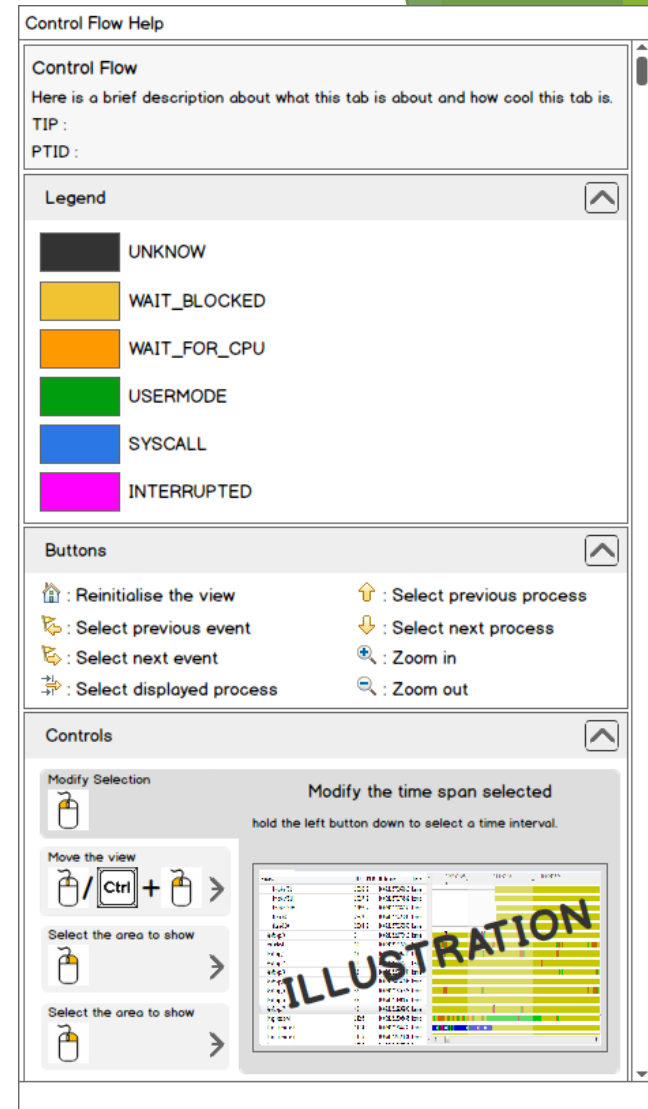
Control Flow Help

Control Flow

Here is a brief description about what this tab is about and how cool this tab is.

TIP :

PTID :

Legend

UNKNOW

WAIT_BLOCKED

WAIT_FOR_CPU

USERMODE

SYSCALL

INTERRUPTED

Buttons

: Reinitialise the view

: Select previous process

: Select previous event

: Select next process

: Select next event

: Zoom in

: Select displayed process

: Zoom out

Controls

Modify Selection

Modify the time span selected

hold the left button down to select a time interval.

Move the view

/ Ctrl +

Select the area to show

Select the area to show

ILLUSTRATION